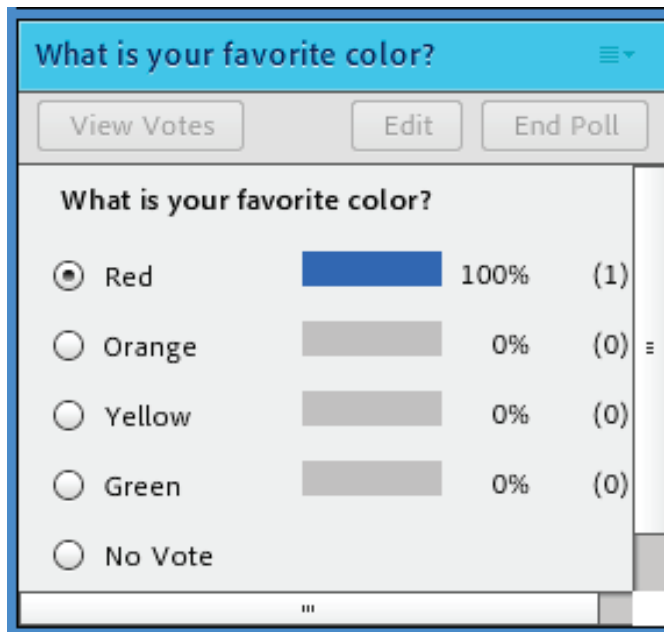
What is your favorite color?

View Votes Edit End Poll

What is your favorite color?

| | | | |
|---|---|---|---|
| Red | | 100% | (1) |
| Orange | | 0% | (0) |
| Yellow | | 0% | (0) |
| Green | | 0% | (0) |
| No Vote | | | |